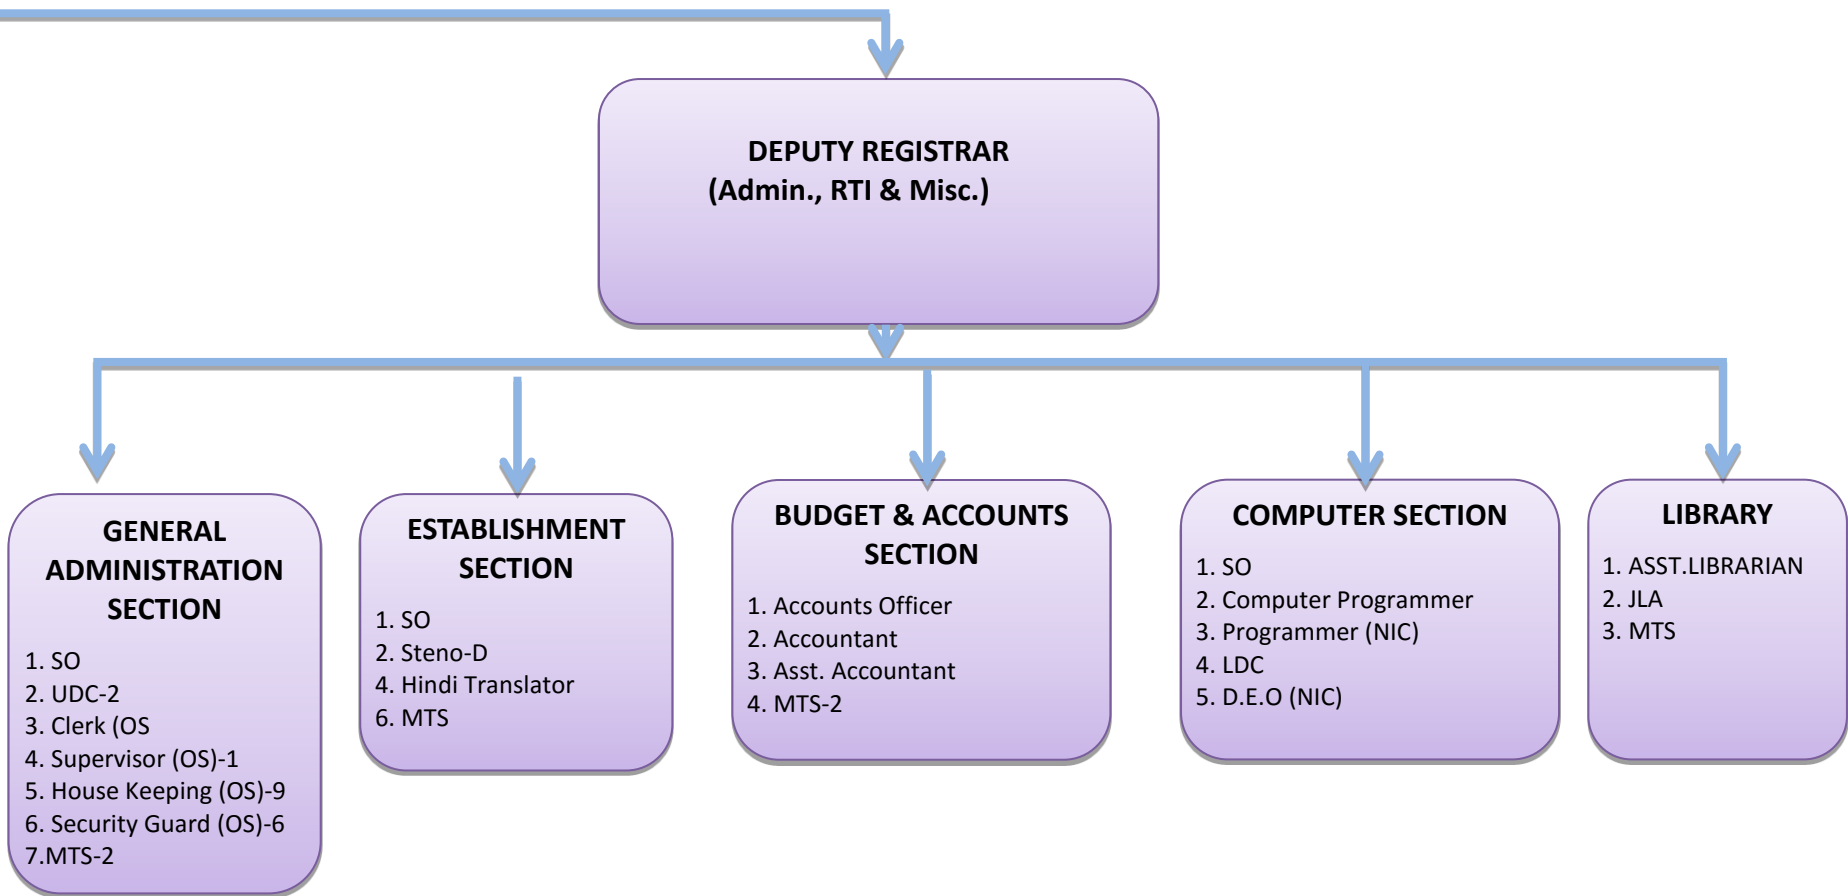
DEPUTY REGISTRAR
(Admin., RTI & Misc.)

GENERAL ADMINISTRATION SECTION
1. SO
2. UDC-2
3. Clerk (OS
4. Supervisor (OS)-1
5. House Keeping (OS)-9
6. Security Guard (OS)-6
7.MTS-2

ESTABLISHMENT SECTION
1. SO
2. Steno-D
4. Hindi Translator
6. MTS

BUDGET & ACCOUNTS SECTION
1. Accounts Officer
2. Accountant
3. Asst. Accountant
4. MTS-2

COMPUTER SECTION
1. SO
2. Computer Programmer
3. Programmer (NIC)
4. LDC
5. D.E.O (NIC)

LIBRARY
1. ASST.LIBRARIAN
2. JLA
3. MTS